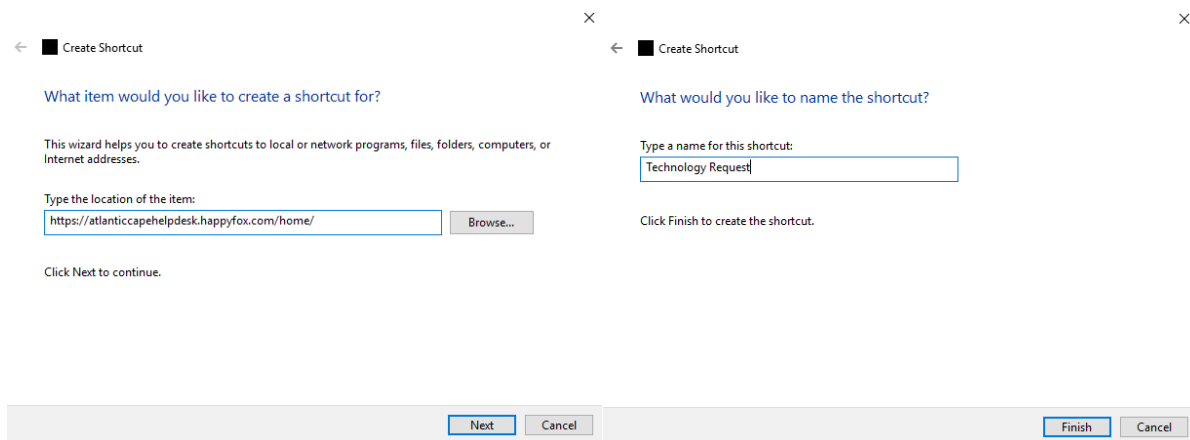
×

← Create Shortcut

What item would you like to create a shortcut for?

This wizard helps you to create shortcuts to local or network programs, files, folders, computers, or Internet addresses.

Type the location of the item:

https://atlanticcapehelpdesk.happyfox.com/home/

Browse...

Click Next to continue.

Next Cancel

×

← Create Shortcut

What would you like to name the shortcut?

Type a name for this shortcut:

Technology Request

Click Finish to create the shortcut.

Finish Cancel